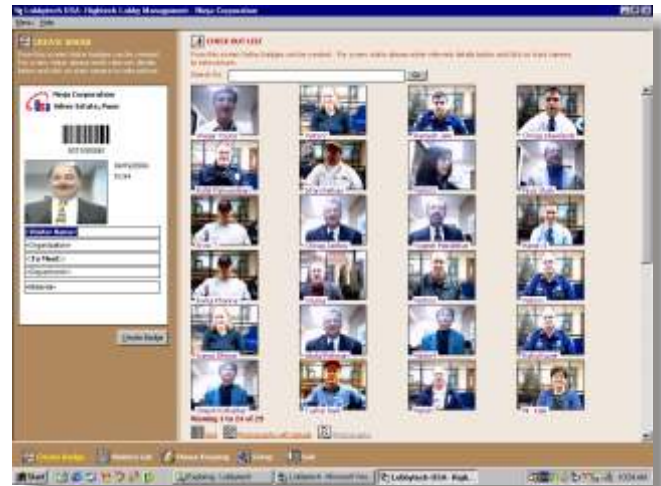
Lobbytech USA - Hightech Lobby Management - Ninja Corporation
Menu Help

CREATE BADGE

Ninja Corporation
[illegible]

<Visitor Name>
<Organization>
<To Meet>
<Department>
<Reason>

Create Badge

CHECK OUT LIST

Search By: Go

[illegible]

Create Badge
Visitors List
Phone Directory
Setup
Exit

Start
Lobbytech USA - Hight...